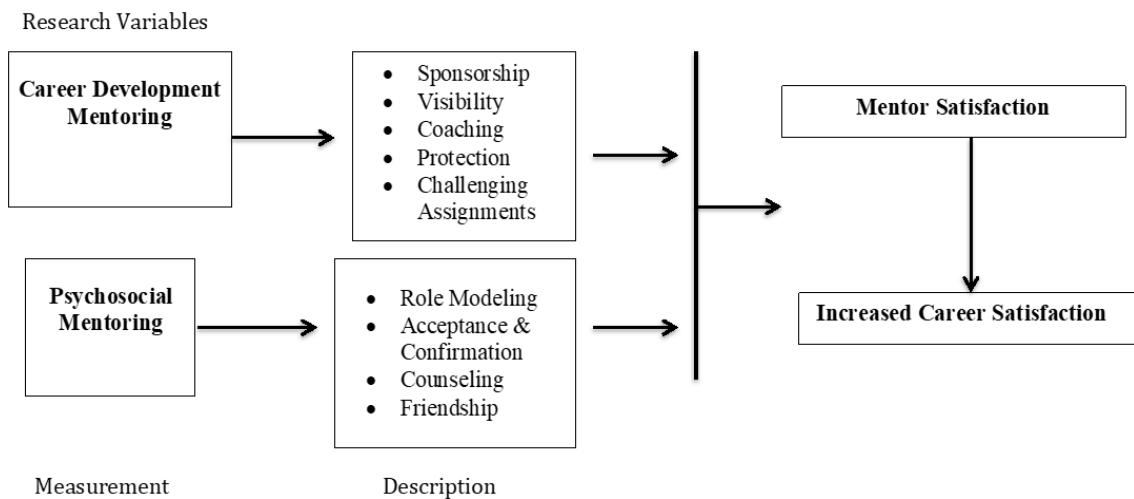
Research Variables

**Career Development Mentoring**

- Sponsorship
- Visibility
- Coaching
- Protection
- Challenging Assignments

**Mentor Satisfaction**

**Psychosocial Mentoring**

- Role Modeling
- Acceptance & Confirmation
- Counseling
- Friendship

**Increased Career Satisfaction**

Measurement

Description